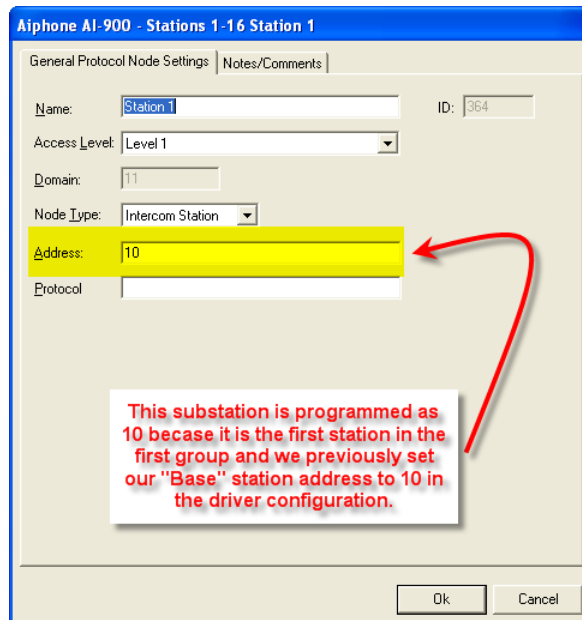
Aiphone AI-900 - Stations 1-16 Station 1

General Protocol Node Settings | Notes/Comments

Name: Station 1
ID: 364
Access Level: Level 1
Domain: 11
Node Type: Intercom Station
Address: 10
Protocol

This substation is programmed as 10 becase it is the first station in the first group and we previously set our "Base" station address to 10 in the driver configuration.

Ok
Cancel